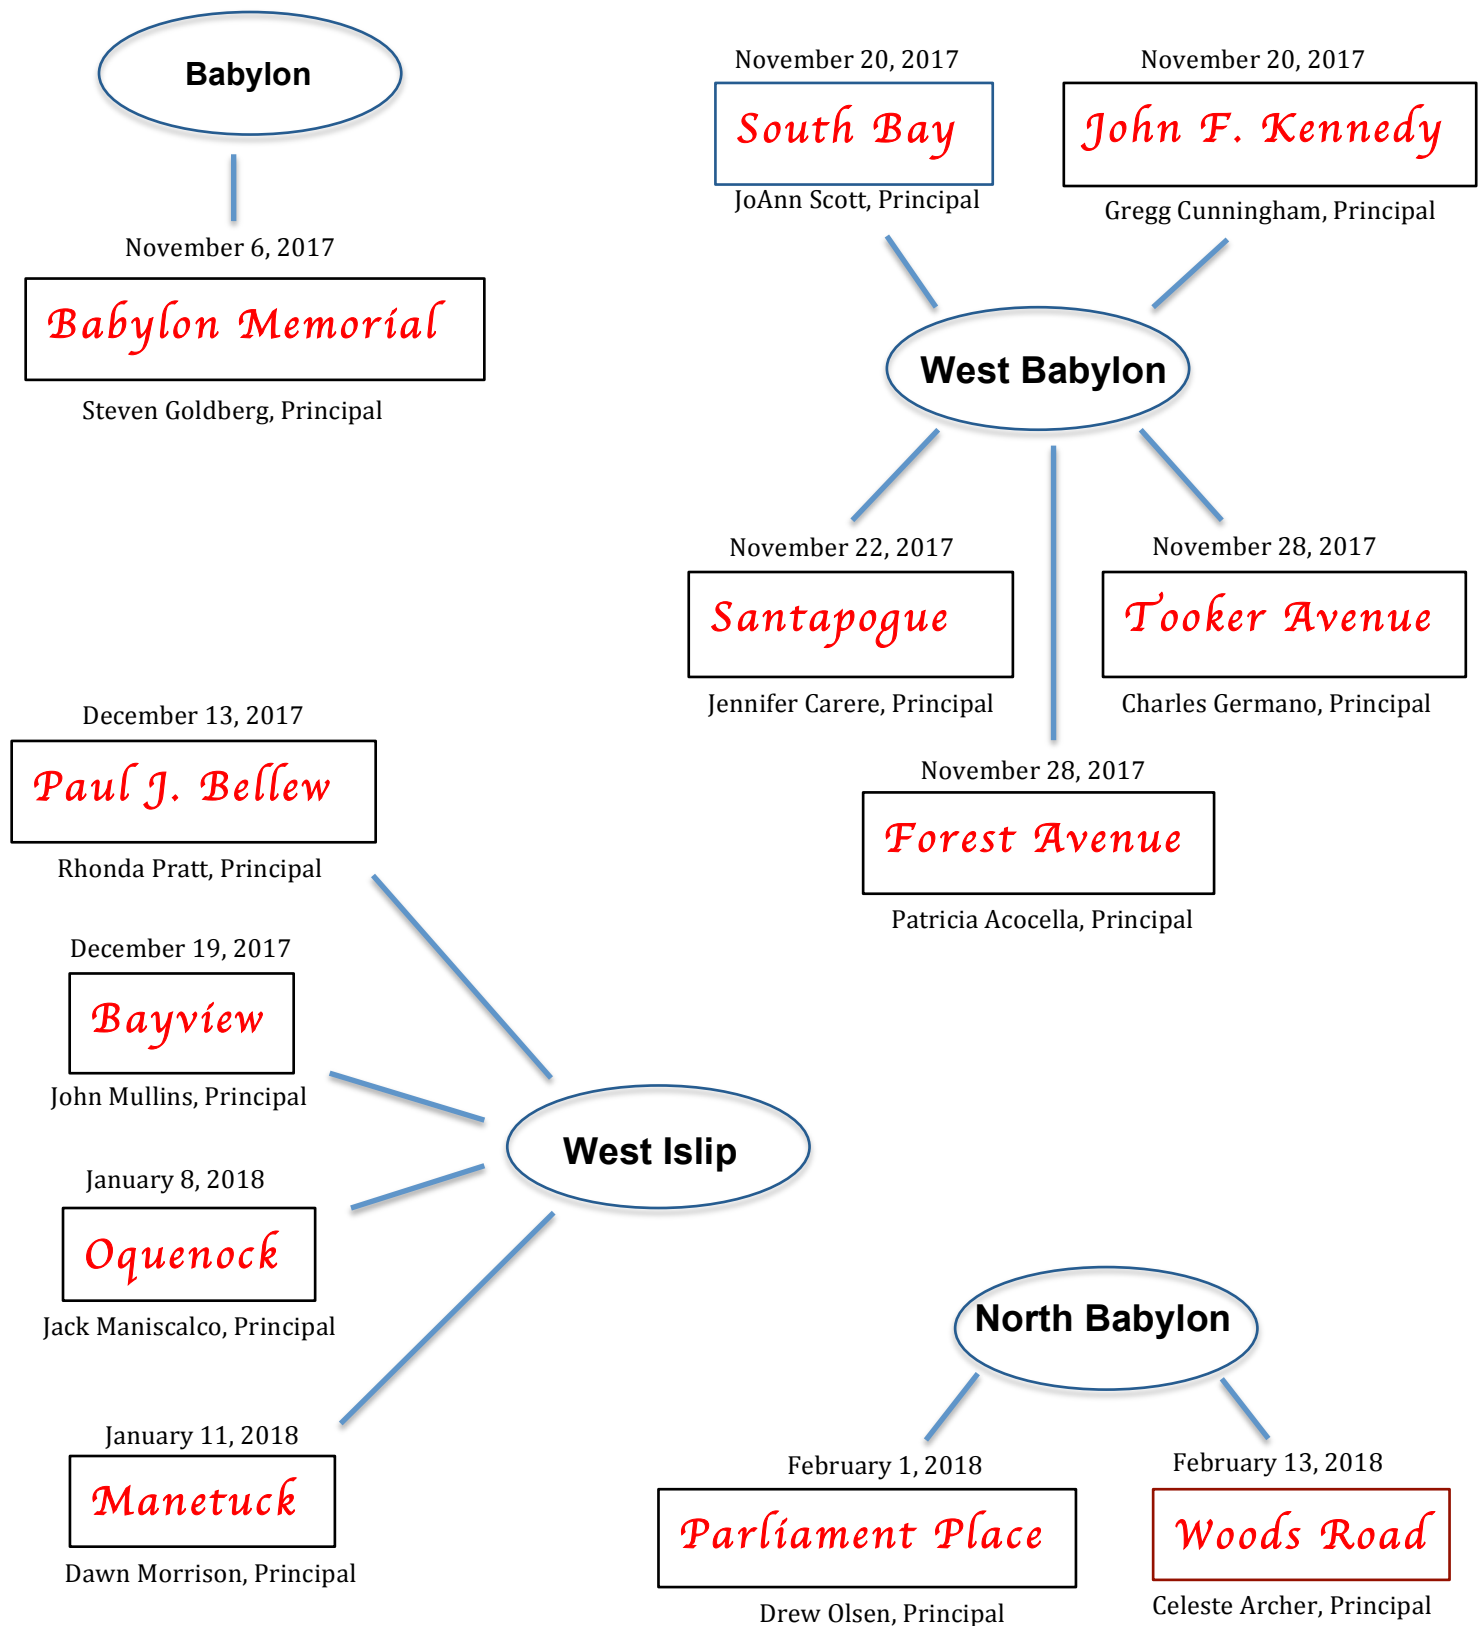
Babylon

November 6, 2017

Babylon Memorial

Steven Goldberg, Principal

November 20, 2017

South Bay

JoAnn Scott, Principal

November 20, 2017

John F. Kennedy

Gregg Cunningham, Principal

West Babylon

November 22, 2017

Santapogue

Jennifer Carere, Principal

November 28, 2017

Tooker Avenue

Charles Germano, Principal

November 28, 2017

Forest Avenue

Patricia Acocella, Principal

December 13, 2017

Paul J. Bellew

Rhonda Pratt, Principal

December 19, 2017

Bayview

John Mullins, Principal

West Islip

January 8, 2018

Oquenock

Jack Maniscalco, Principal

January 11, 2018

Manetuck

Dawn Morrison, Principal

North Babylon

February 1, 2018

Parliament Place

Drew Olsen, Principal

February 13, 2018

Woods Road

Celeste Archer, Principal